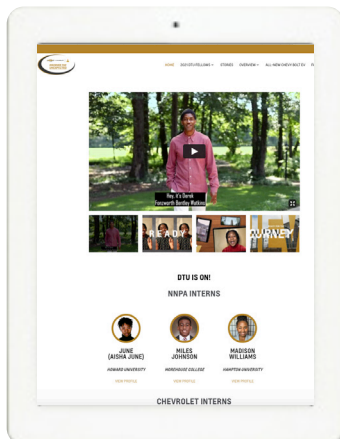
HOME   DISCOVER FELLOWS   STORIES   OVERVIEW   ALL-NEW CHEVY BOLT EV

Hey, it's Derek
Fosworth Bentley Watkins

READY

JOURNEY

DTU IS ON!

NNPA INTERNS

JUNE (AISHA JUNE)
HOWARD UNIVERSITY
VIEW PROFILE

MILES JOHNSON
MOREHOUSE COLLEGE
VIEW PROFILE

MADISON WILLIAMS
HAMPTON UNIVERSITY
VIEW PROFILE

CHEVROLET INTERNS